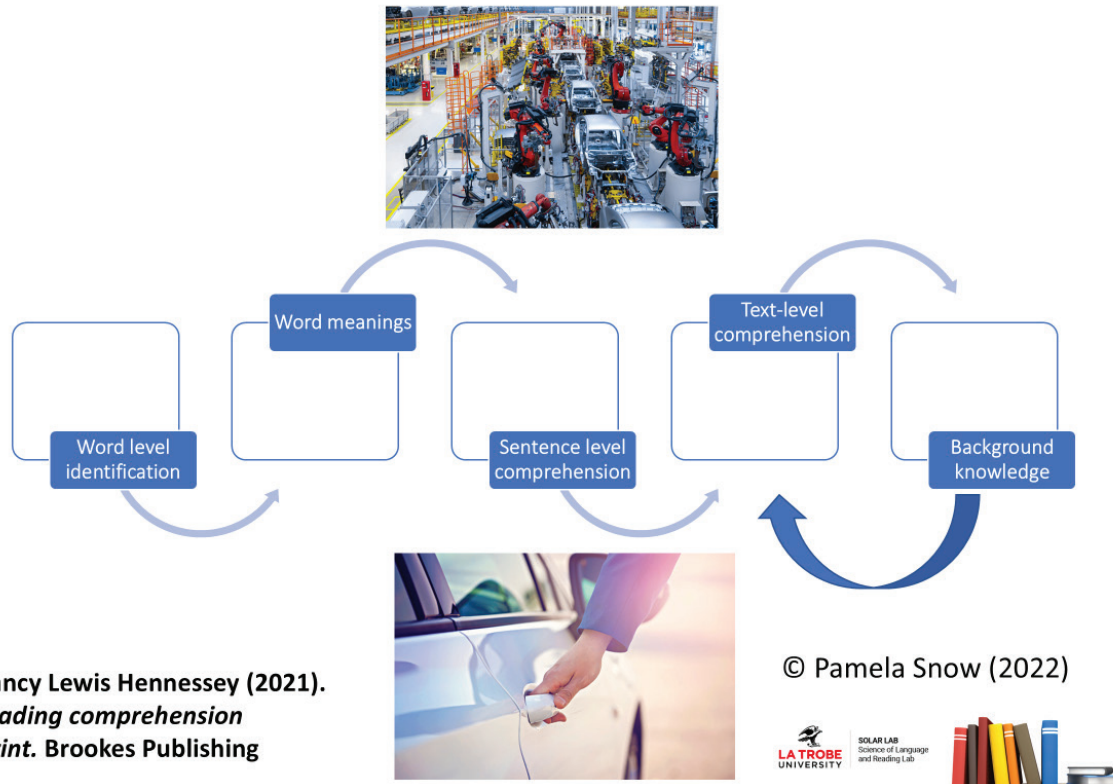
Word level identification

Word meanings

Sentence level comprehension

Text-level comprehension

Background knowledge

ancy Lewis Hennessey (2021).
ading comprehension
int. Brookes Publishing

© Pamela Snow (2022)

LA TROBE UNIVERSITY

SOLAR LAB
Science of Language and Reading Lab